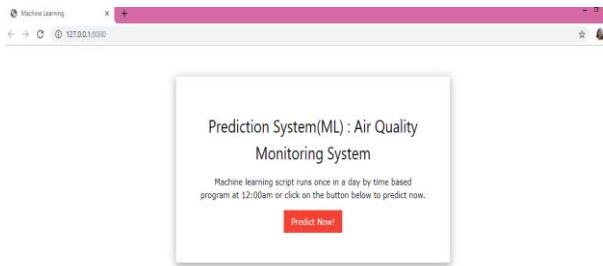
Machine Learning ×

127.0.0.1:8000

Prediction System(ML) : Air Quality Monitoring System

Machine learning script runs once in a day by time based program at 12:00am or click on the button below to predict now.

Predict Now!